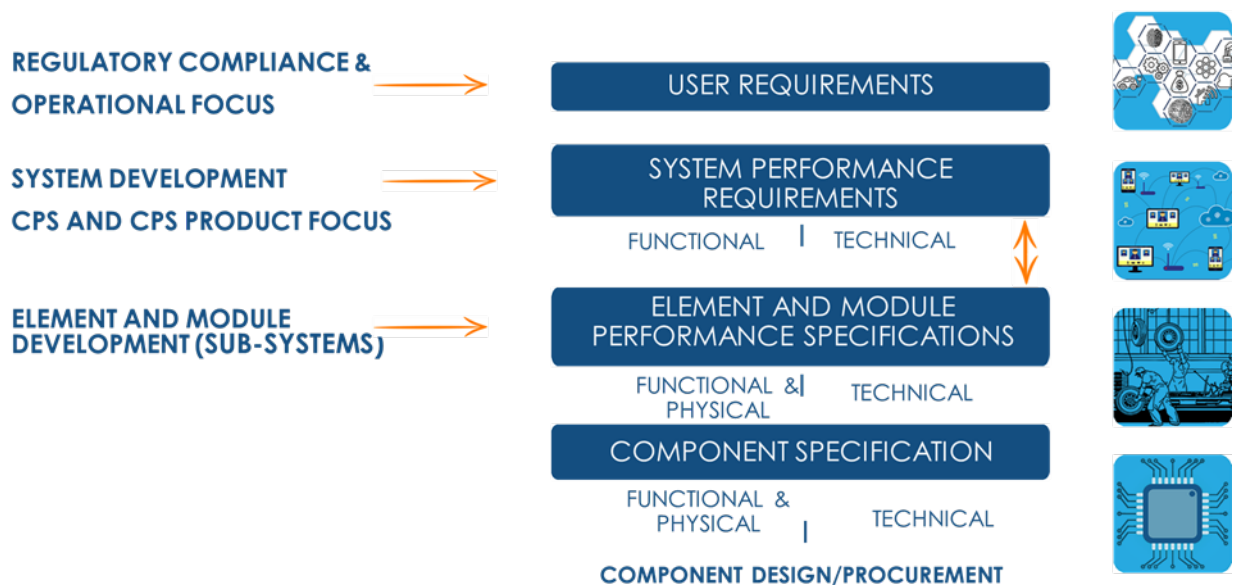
REGULATORY COMPLIANCE & OPERATIONAL FOCUS

USER REQUIREMENTS

SYSTEM DEVELOPMENT CPS AND CPS PRODUCT FOCUS

SYSTEM PERFORMANCE REQUIREMENTS

FUNCTIONAL | TECHNICAL

ELEMENT AND MODULE DEVELOPMENT (SUB-SYSTEMS)

ELEMENT AND MODULE PERFORMANCE SPECIFICATIONS

FUNCTIONAL & PHYSICAL | TECHNICAL

COMPONENT SPECIFICATION

FUNCTIONAL & PHYSICAL | TECHNICAL

COMPONENT DESIGN/PROCUREMENT